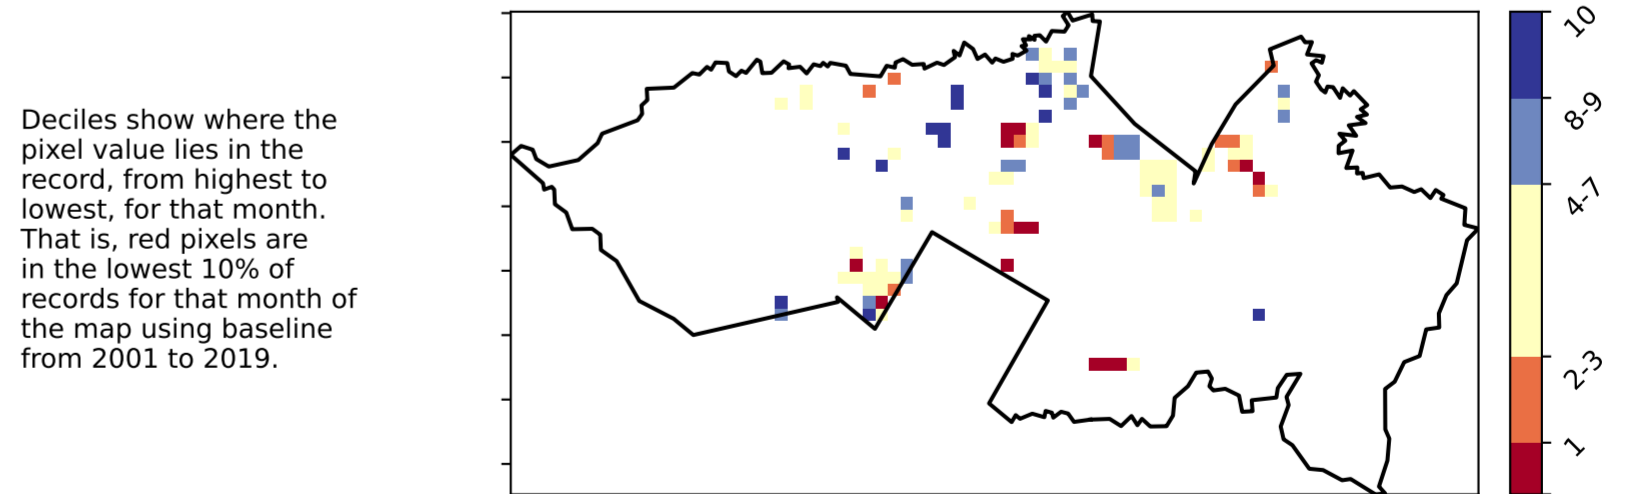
Deciles show where the pixel value lies in the record, from highest to lowest, for that month. That is, red pixels are in the lowest 10% of records for that month of the map using baseline from 2001 to 2019.

10
8-9
4-7
2-3
1